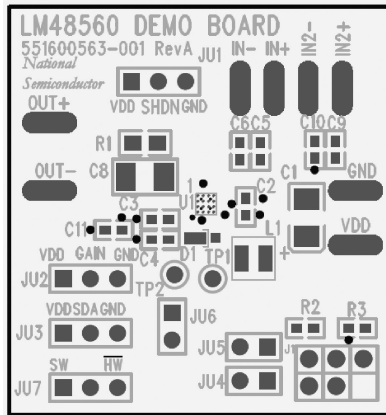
LM48560 DEMO BOARD
551600563-001 RevA JU1 IN- IN+ IN2- IN2+
National
Semiconductor
OUT+
VDD SHDN GND
C6 C5 C10 C9
R1
C8
OUT-
C1 GND
1
C2
U1
C3
C11
L1
VDD
VDD GAIN GND C4 D1 TP1
JU2
TP2
JU6
VDDSDAGND
JU3
R2 R3
JU5
SW $\overline{HW}$
JU4
JU7